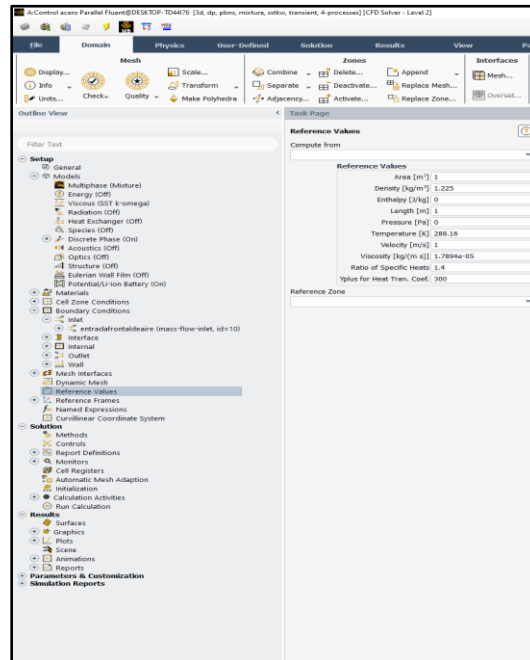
AcControl acero Parallel Fluent@DESKTOP-TD44I76 [3d, dp, pbns, mixture, sstkw, transient, 4-processes] [CFD Solver - Level 2]

File | Domain | Physics | User-Defined | Solution | Results | View | Pa

Mesh
Display... | Info | Units... | Check | Quality | Scale... | Transform | Make Polyhedra

Zones
Combine | Separate | Adjacency... | Delete... | Deactivate... | Activate... | Append | Replace Mesh... | Replace Zone...

Interfaces
Mesh... | Overset...

Outline View

Filter Text

Setup
General
Models
Multiphase (Mixture)
Energy (Off)
Viscous (SST k-omega)
Radiation (Off)
Heat Exchanger (Off)
Species (Off)
Discrete Phase (On)
Acoustics (Off)
Optics (Off)
Structure (Off)
Eulerian Wall Film (Off)
Potential/Li-ion Battery (On)
Materials
Cell Zone Conditions
Boundary Conditions
Inlet
entradafrontaldeaire (mass-flow-inlet, id=10)
Interface
Internal
Outlet
Wall
Mesh Interfaces
Dynamic Mesh
Reference Values
Reference Frames
Named Expressions
Curvilinear Coordinate System
Solution
Methods
Controls
Report Definitions
Monitors
Cell Registers
Automatic Mesh Adaption
Initialization
Calculation Activities
Run Calculation
Results
Surfaces
Graphics
Plots
Scene
Animations
Reports
Parameters & Customization
Simulation Reports

Task Page

Reference Values

Compute from

Reference Values

| | |
|---|---|
| Area [m²] | 1 |
| Density [kg/m³] | 1.225 |
| Enthalpy [J/kg] | 0 |
| Length [m] | 1 |
| Pressure [Pa] | 0 |
| Temperature [K] | 288.16 |
| Velocity [m/s] | 1 |
| Viscosity [kg/(m s)] | 1.7894e-05 |
| Ratio of Specific Heats | 1.4 |
| Yplus for Heat Tran. Coef. | 300 |

Reference Zone